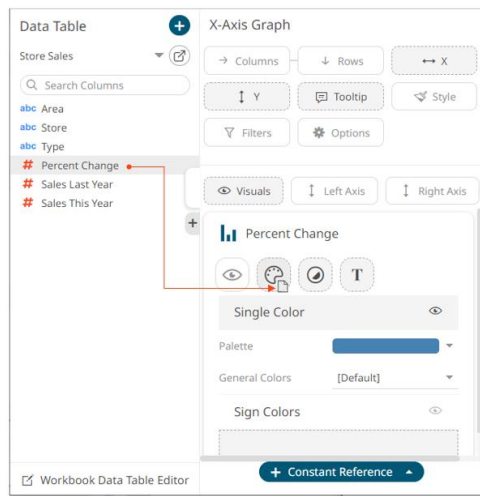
Data Table
Store Sales
Search Columns
abc Area
abc Store
abc Type
# Percent Change
# Sales Last Year
# Sales This Year

Workbook Data Table Editor

X-Axis Graph
→ Columns
↓ Rows
↔ X
↕ Y
Tooltip
Style
Filters
Options

Visuals
Left Axis
Right Axis

Percent Change
T
Single Color
Palette
General Colors
[Default]
Sign Colors

+ Constant Reference